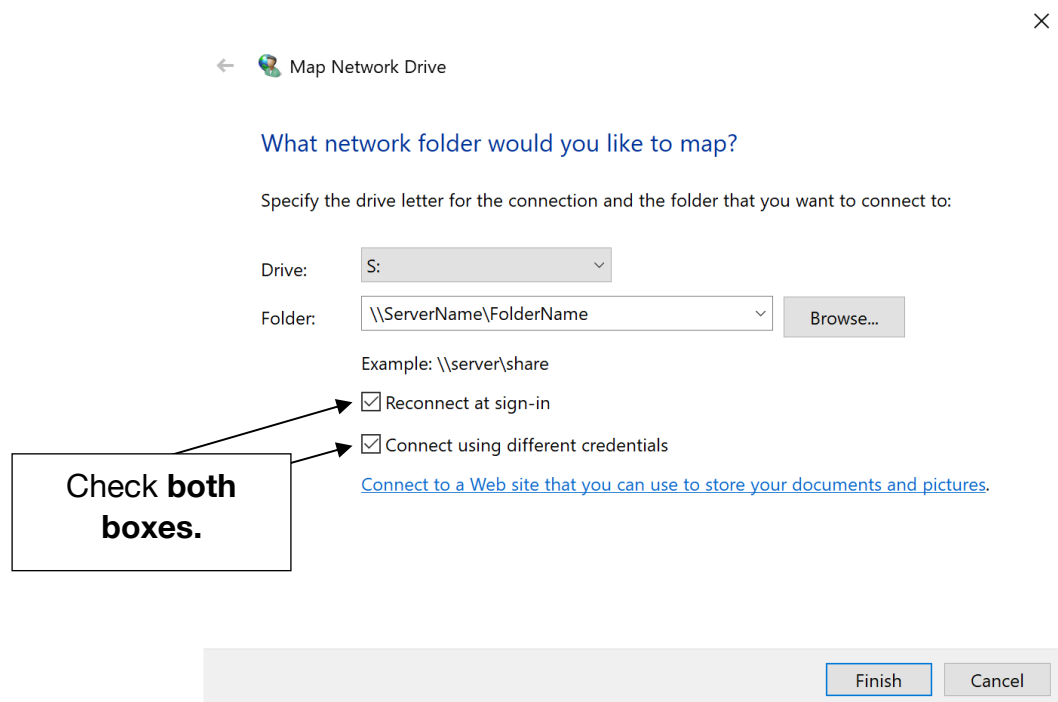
×

Map Network Drive

What network folder would you like to map?

Specify the drive letter for the connection and the folder that you want to connect to:

Drive: S:

Folder: \\ServerName\FolderName Browse...

Example: \\server\share

☑ Reconnect at sign-in

☑ Connect using different credentials

Connect to a Web site that you can use to store your documents and pictures.

Check **both boxes.**

Finish Cancel